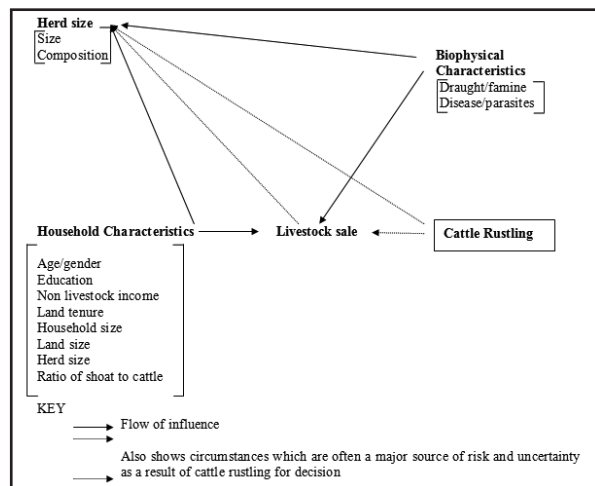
Herd size
Size
Composition

Biophysical Characteristics
Draught/famine
Disease/parasites

Household Characteristics

Livestock sale

Cattle Rustling

Age/gender
Education
Non livestock income
Land tenure
Household size
Land size
Herd size
Ratio of shoat to cattle

KEY

Flow of influence

Also shows circumstances which are often a major source of risk and uncertainty as a result of cattle rustling for decision